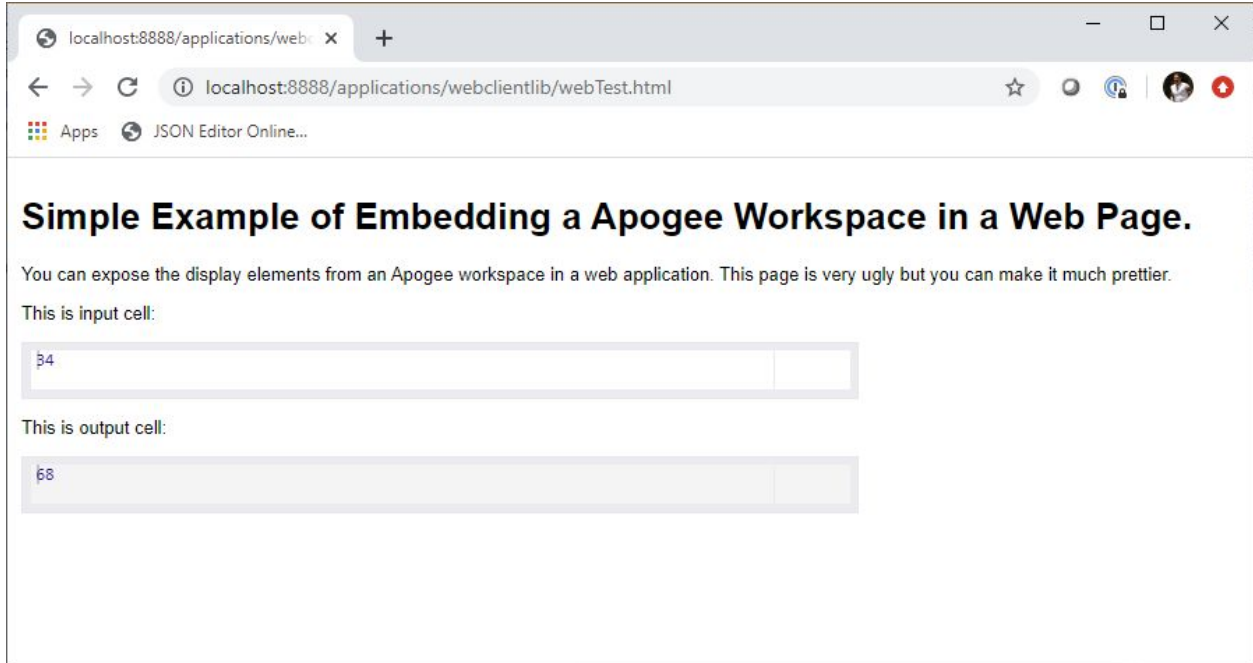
localhost:8888/applications/webc ×

localhost:8888/applications/webclientlib/webTest.html

Apps JSON Editor Online...

# Simple Example of Embedding a Apogee Workspace in a Web Page.

You can expose the display elements from an Apogee workspace in a web application. This page is very ugly but you can make it much prettier.

This is input cell:

34

This is output cell:

68